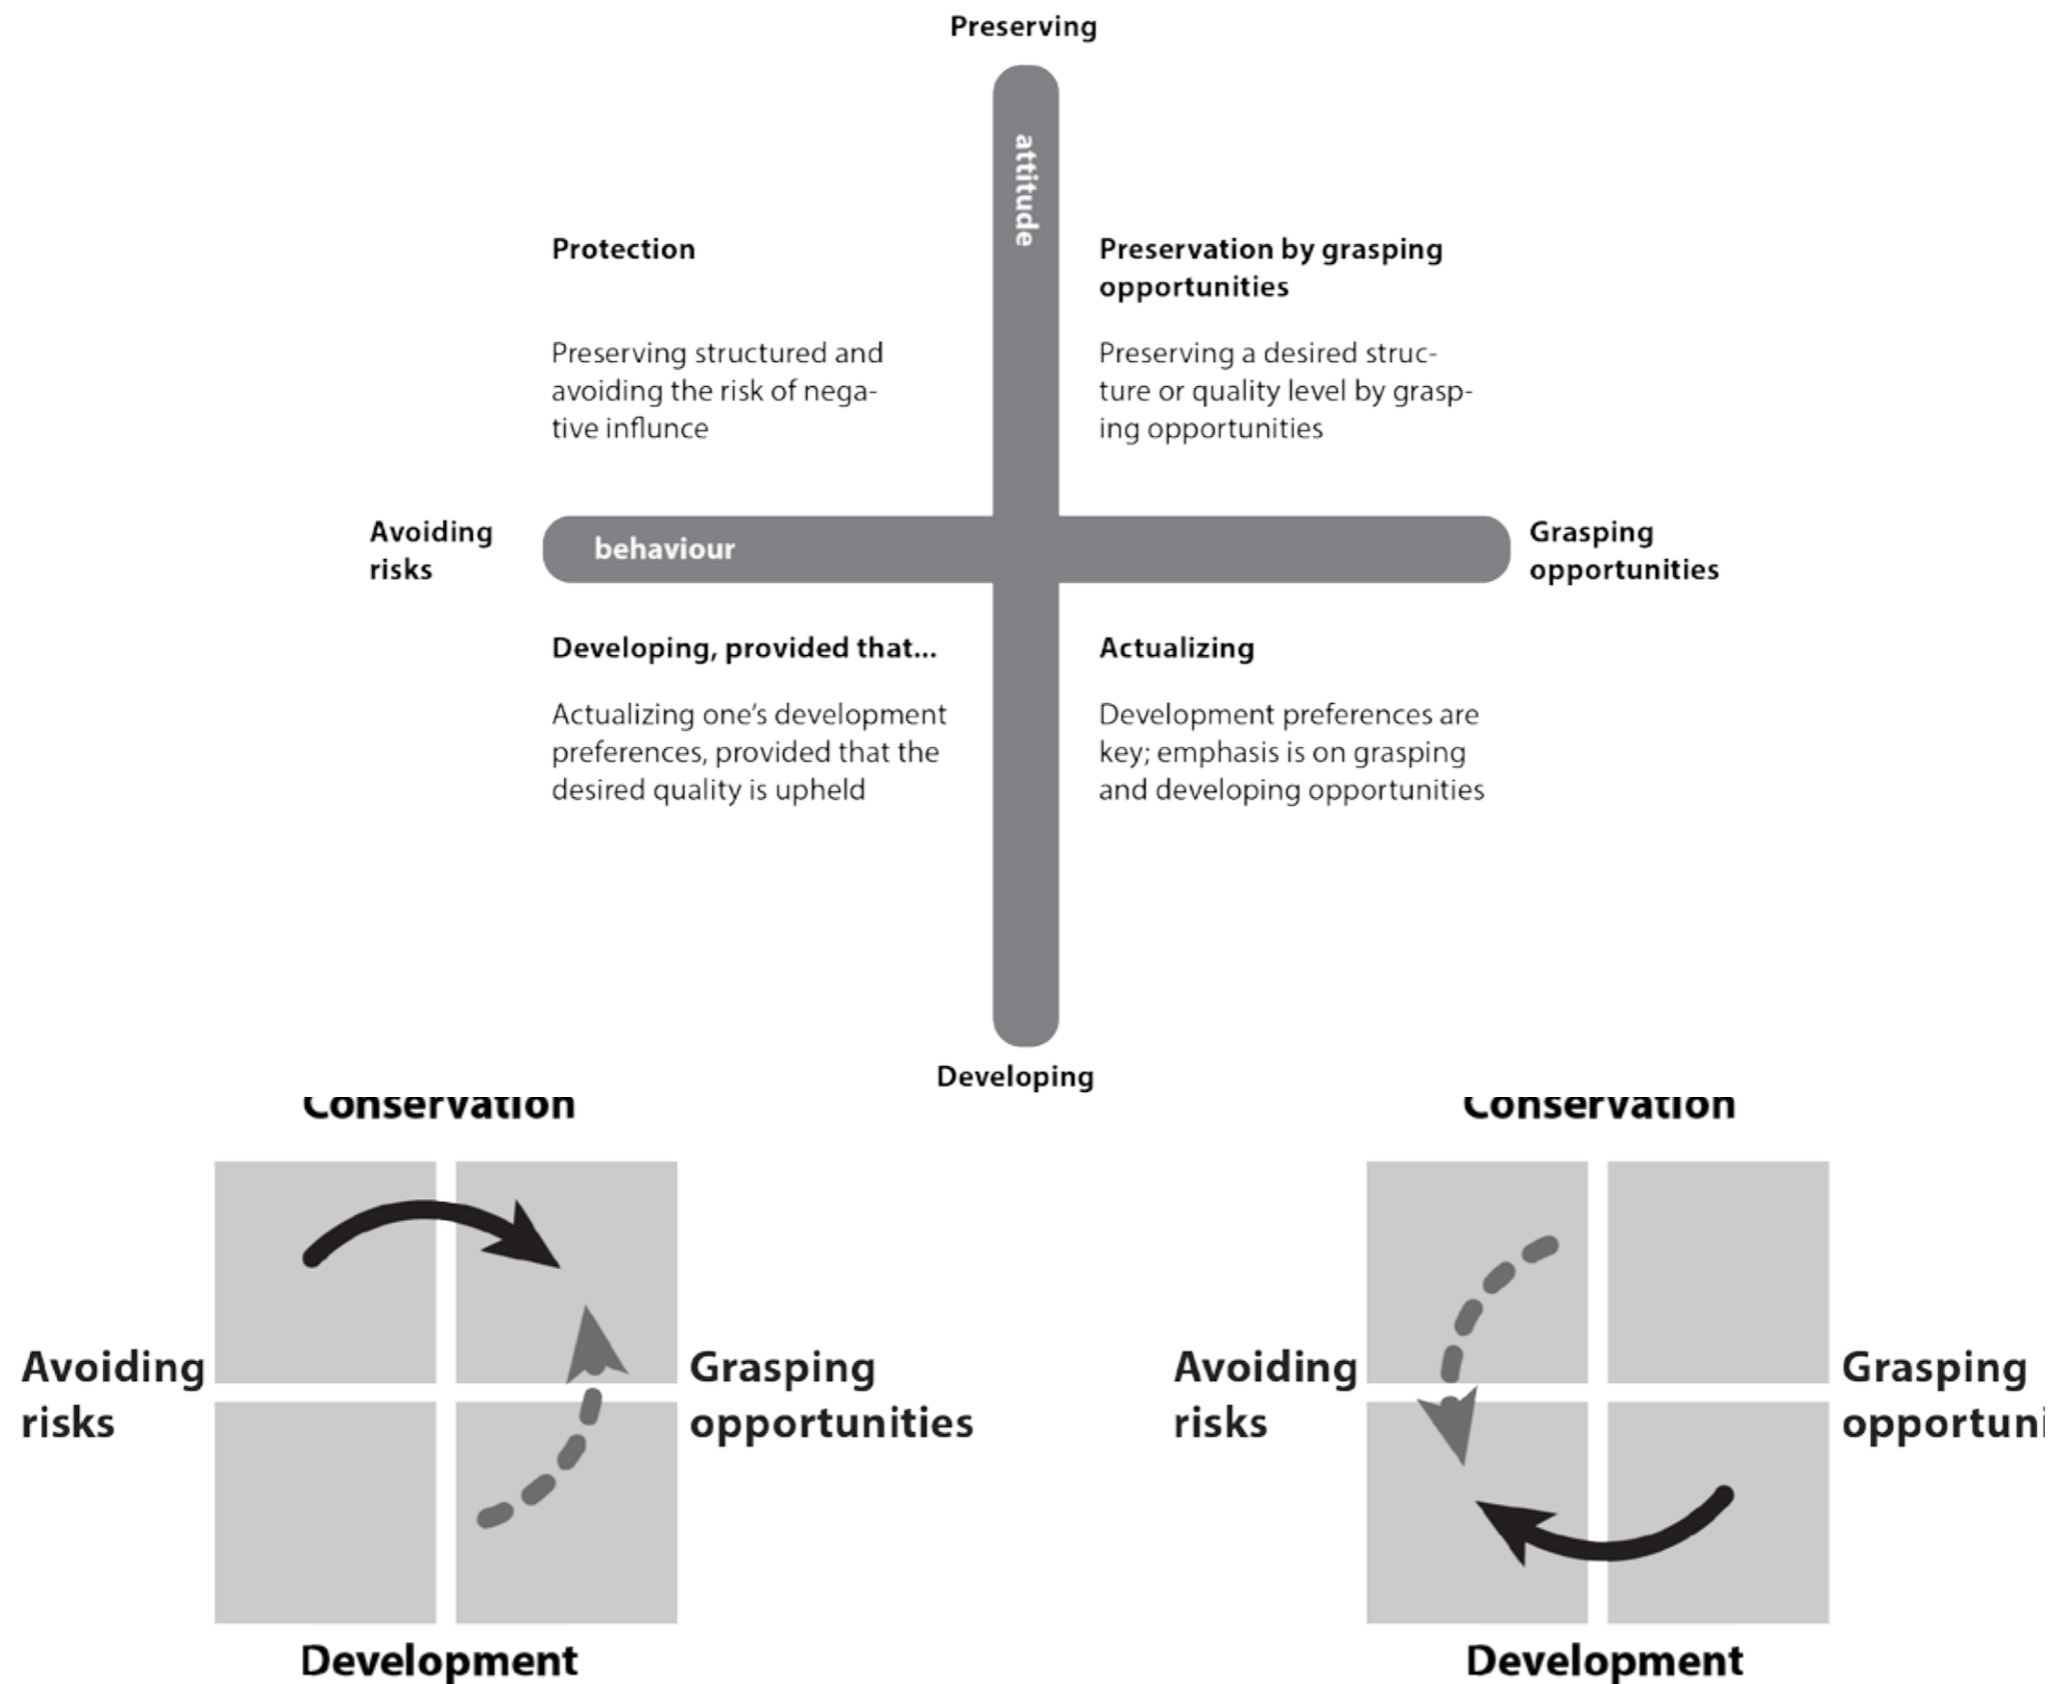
Preserving

attitude

Protection

Preserving structured and avoiding the risk of negative influnce

Preservation by grasping opportunities

Preserving a desired structure or quality level by grasping opportunities

Avoiding risks

behaviour

Grasping opportunities

Developing, provided that...

Actualizing one's development preferences, provided that the desired quality is upheld

Actualizing

Development preferences are key; emphasis is on grasping and developing opportunities

Developing

Conservation

Avoiding risks

Grasping opportunities

Development

Conservation

Avoiding risks

Grasping opportuni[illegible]

Development